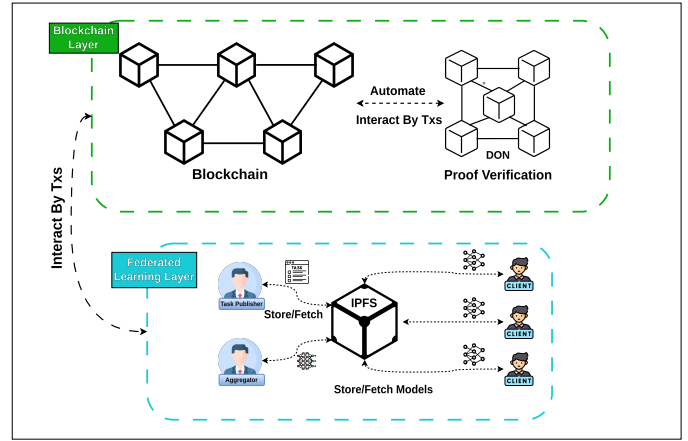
Blockchain Layer

Automate

Interact By Txs

DON

Blockchain

Proof Verification

Interact By Txs

Federated Learning Layer

TASK

Task Publisher

Store/Fetch

IPFS

CLIENT

CLIENT

CLIENT

Aggregator

Store/Fetch Models